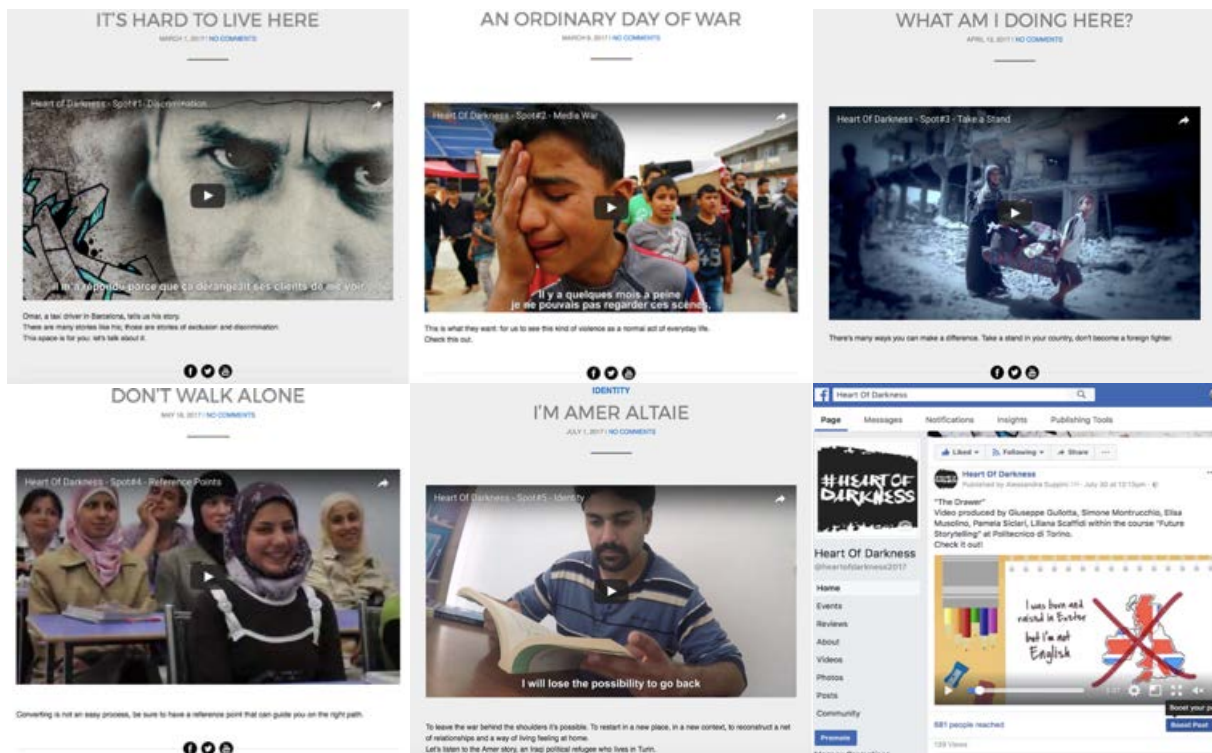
IT'S HARD TO LIVE HERE

MARCH 1, 2017 | NO COMMENTS

Heart of Darkness - Spot#1 - Discrimination

il m'a répondu parce que ça dérangeait ses clients de me voir

Omar, a taxi driver in Barcelona, tells us his story.
There are many stories like his, those are stories of exclusion and discrimination.
This space is for you: let's talk about it.

AN ORDINARY DAY OF WAR

MARCH 8, 2017 | NO COMMENTS

Heart of Darkness - Spot#2 - Media War

Il y a quelques mois à peine je ne pouvais pas regarder ces scènes

This is what they want: for us to see this kind of violence as a normal act of everyday life.
Check this out.

WHAT AM I DOING HERE?

APRIL 12, 2017 | NO COMMENTS

Heart Of Darkness - Spot#3 - Take a Stand

There's many ways you can make a difference. Take a stand in your country, don't become a foreign fighter.

DON'T WALK ALONE

MAY 18, 2017 | NO COMMENTS

Heart Of Darkness - Spot#4 - Reference Points

Converting is not an easy process, be sure to have a reference point that can guide you on the right path.

IDENTITY

I'M AMER ALTAIE

JULY 1, 2017 | NO COMMENTS

Heart Of Darkness - Spot#5 - Identity

I will lose the possibility to go back

To leave the war behind the shoulders it's possible. To restart in a new place, in a new context, to reconstruct a net of relationships and a way of living feeling at home.
Let's listen to the Amer story, an Iraqi political refugee who lives in Turin.

Heart Of Darkness

Page Messages Notifications Insights Publishing Tools

Liked Following Share

#HEART OF DARKNESS

Heart Of Darkness
@heartofdarkness2017

Home
Events
Reviews
About
Videos
Photos
Posts
Community

Promote

Heart Of Darkness
Published by Alessandra Suppini · July 30 at 12:15pm

"The Drawer"
Video produced by Giuseppe Gullotta, Simone Montrucchio, Elisa Musolino, Pamela Siclari, Liliana Scaffidi within the course "Future Storytelling" at Politecnico di Torino.
Check it out!

I was born and raised in Exeter but I'm not English

681 people reached
Boost Post
129 Views